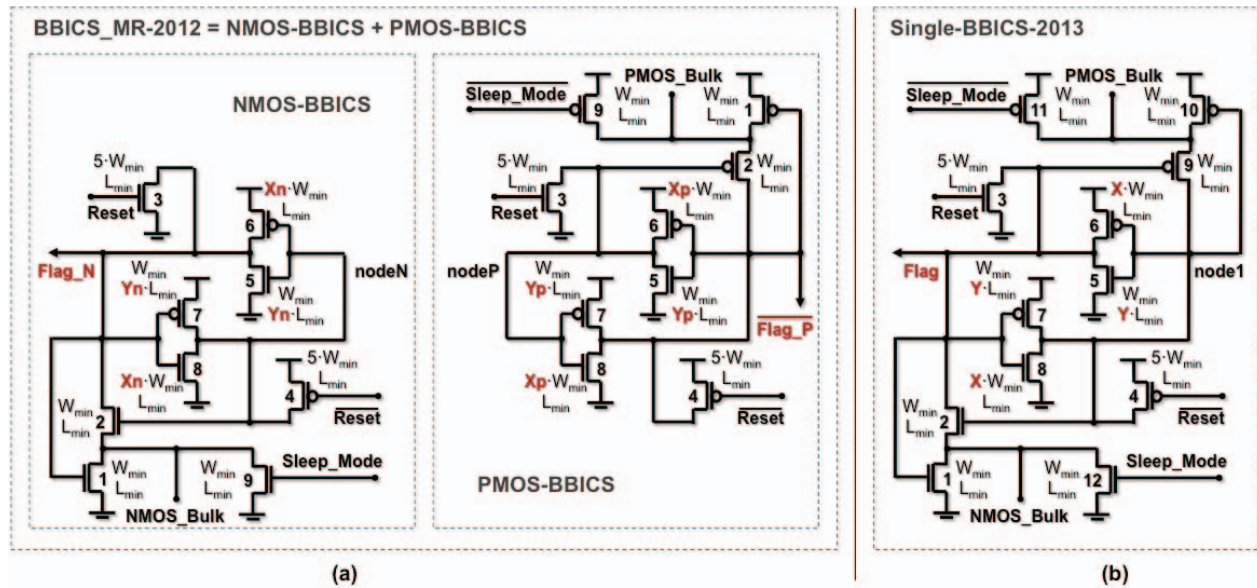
BBICS_MR-2012 = NMOS-BBICS + PMOS-BBICS

NMOS-BBICS

$5 \cdot W_{min}$ $L_{min}$ Reset 3

$Xn \cdot W_{min}$ $L_{min}$ 6

Flag_N

$W_{min}$ $Yn \cdot L_{min}$ 7

5 $W_{min}$ $Yn \cdot L_{min}$

nodeN

$Xn \cdot W_{min}$ $L_{min}$ 8

$5 \cdot W_{min}$ $L_{min}$ 4 $\overline{Reset}$

$W_{min}$ $L_{min}$ 2

1 $W_{min}$ $L_{min}$

$W_{min}$ $L_{min}$ 9 Sleep_Mode

NMOS_Bulk

$\overline{Sleep\_Mode}$ 9 $W_{min}$ $L_{min}$

PMOS_Bulk

$W_{min}$ $L_{min}$ 1

2 $W_{min}$ $L_{min}$

$5 \cdot W_{min}$ $L_{min}$ Reset 3

$Xp \cdot W_{min}$ $L_{min}$ 6

nodeP

$W_{min}$ $Yp \cdot L_{min}$ 7

5 $W_{min}$ $Yp \cdot L_{min}$

$\overline{Flag\_P}$

$Xp \cdot W_{min}$ $L_{min}$ 8

$5 \cdot W_{min}$ $L_{min}$ 4 $\overline{Reset}$

PMOS-BBICS

(a)

Single-BBICS-2013

$\overline{Sleep\_Mode}$ 11 $W_{min}$ $L_{min}$

PMOS_Bulk

$W_{min}$ $L_{min}$ 10

9 $W_{min}$ $L_{min}$

$5 \cdot W_{min}$ $L_{min}$ Reset 3

$X \cdot W_{min}$ $L_{min}$ 6

Flag

$W_{min}$ $Y \cdot L_{min}$ 7

5 $W_{min}$ $Y \cdot L_{min}$

node1

$X \cdot W_{min}$ $L_{min}$ 8

$5 \cdot W_{min}$ $L_{min}$ 4 $\overline{Reset}$

$W_{min}$ $L_{min}$ 2

1 $W_{min}$ $L_{min}$

$W_{min}$ $L_{min}$ 12 Sleep_Mode

NMOS_Bulk

(b)